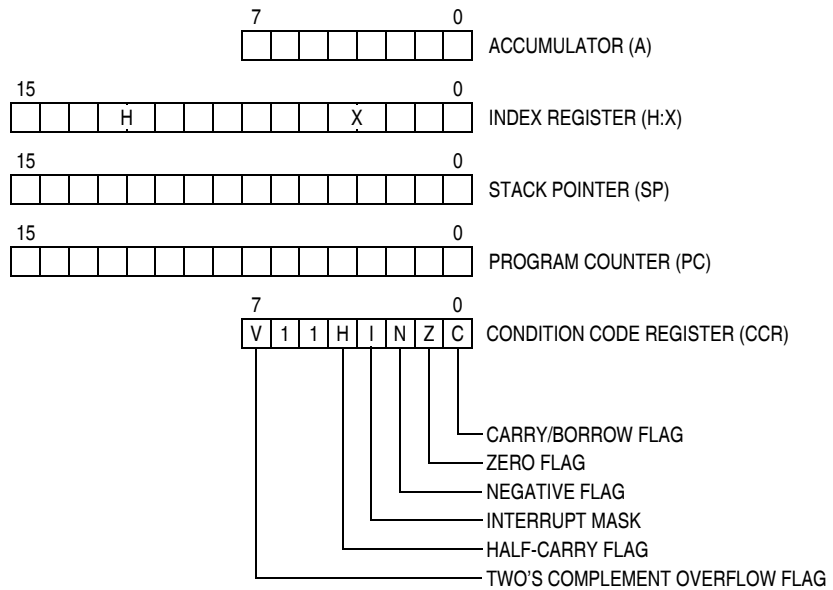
7 0
ACCUMULATOR (A)

15 0
H X
INDEX REGISTER (H:X)

15 0
STACK POINTER (SP)

15 0
PROGRAM COUNTER (PC)

7 0
| V | 1 | 1 | H | I | N | Z | C |
|---|---|---|---|---|---|---|---|

CONDITION CODE REGISTER (CCR)

CARRY/BORROW FLAG
ZERO FLAG
NEGATIVE FLAG
INTERRUPT MASK
HALF-CARRY FLAG
TWO'S COMPLEMENT OVERFLOW FLAG